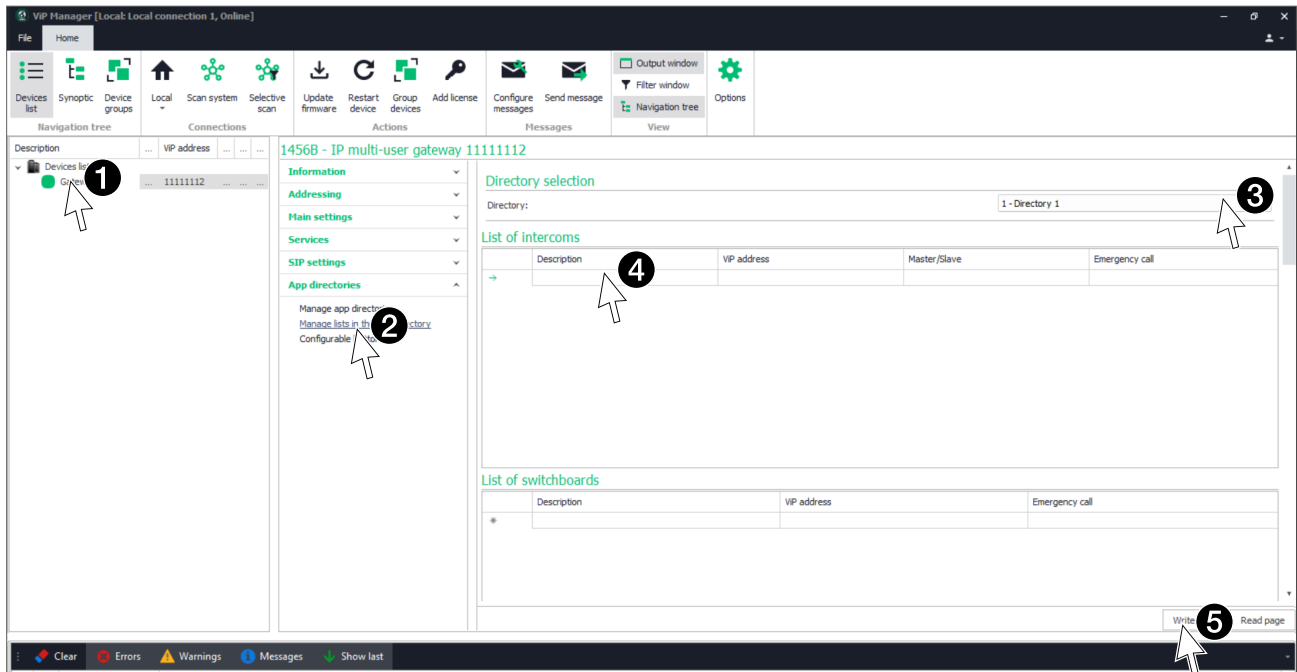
ViP Manager [Local: Local connection 1, Online]

File Home

Devices list Synoptic Device groups
Navigation tree
Local Scan system Selective scan
Connections
Update firmware Restart device Group devices Add license
Actions
Configure messages Send message
Messages
Output window
Filter window
Navigation tree
View
Options

| Description | ... | ViP address | ... | ... |
|---|---|---|---|---|
| Devices list | | | | |
| Gatew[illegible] | ... | 11111112 | ... | ... |

1

1456B - IP multi-user gateway 11111112

Information
Addressing
Main settings
Services
SIP settings
App directories

Manage app directo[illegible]
Manage lists in th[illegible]ctory
Configurable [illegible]to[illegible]

2

Directory selection
Directory: 1 - Directory 1

3

List of intercoms

| | Description | ViP address | Master/Slave | Emergency call |
|---|---|---|---|---|
| → | | | | |

4

List of switchboards

| | Description | ViP address | Emergency call |
|---|---|---|---|
| * | | | |

Write Read page

5

Clear Errors Warnings Messages Show last